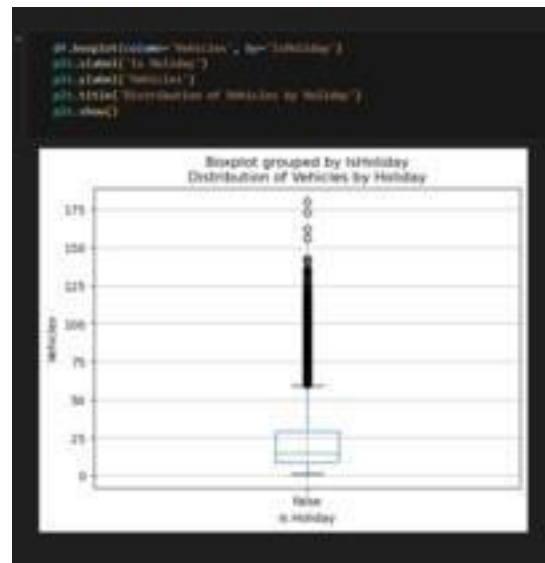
df.boxplot(column='Vehicles', by='IsHoliday')
plt.xlabel('Is Holiday')
plt.ylabel('Vehicles')
plt.title('Distribution of Vehicles by Holiday')
plt.show()

Boxplot grouped by IsHoliday
Distribution of Vehicles by Holiday

175
150
125
100
75
50
25
0

Vehicles

False
Is Holiday